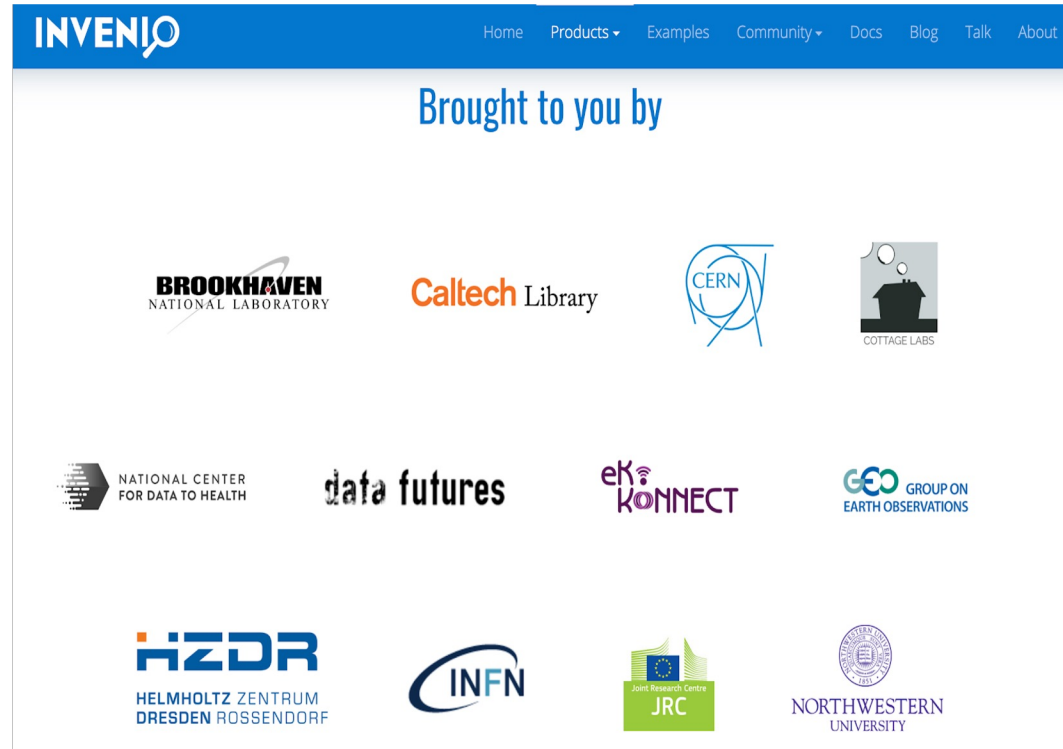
INVENIO

Home Products Examples Community Docs Blog Talk About

Brought to you by

BROOKHAVEN NATIONAL LABORATORY

Caltech Library

CERN

COTTAGE LABS

NATIONAL CENTER FOR DATA TO HEALTH

data futures

eKi KONNECT

GEO GROUP ON EARTH OBSERVATIONS

HZDR HELMHOLTZ ZENTRUM DRESDEN ROSSENDORF

INFN

Joint Research Centre JRC

NORTHWESTERN UNIVERSITY